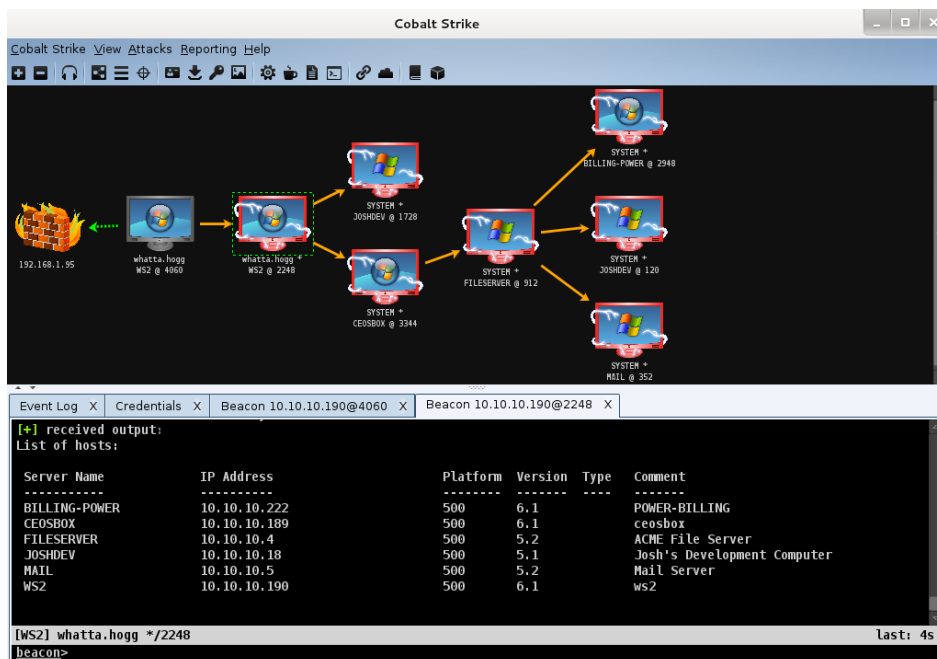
Cobalt Strike

Cobalt Strike View Attacks Reporting Help

192.168.1.95

whatta.hogg
WS2 @ 4060

whatta.hogg
WS2 @ 2248

SYSTEM *
JOSHDEV @ 1728

SYSTEM *
CEOSBOX @ 3344

SYSTEM *
FILESERVER @ 912

SYSTEM *
BILLING-POWER @ 2948

SYSTEM *
JOSHDEV @ 120

SYSTEM *
MAIL @ 352

Event Log X | Credentials X | Beacon 10.10.10.190@4060 X | Beacon 10.10.10.190@2248 X

[+] received output:
List of hosts:

| Server Name | IP Address | Platform | Version | Type | Comment |
|---|---|---|---|---|---|
| BILLING-POWER | 10.10.10.222 | 500 | 6.1 | | POWER-BILLING |
| CEOSBOX | 10.10.10.189 | 500 | 6.1 | | ceosbox |
| FILESERVER | 10.10.10.4 | 500 | 5.2 | | ACME File Server |
| JOSHDEV | 10.10.10.18 | 500 | 5.1 | | Josh's Development Computer |
| MAIL | 10.10.10.5 | 500 | 5.2 | | Mail Server |
| WS2 | 10.10.10.190 | 500 | 6.1 | | ws2 |

[WS2] whatta.hogg */2248 last: 4s
beacon>